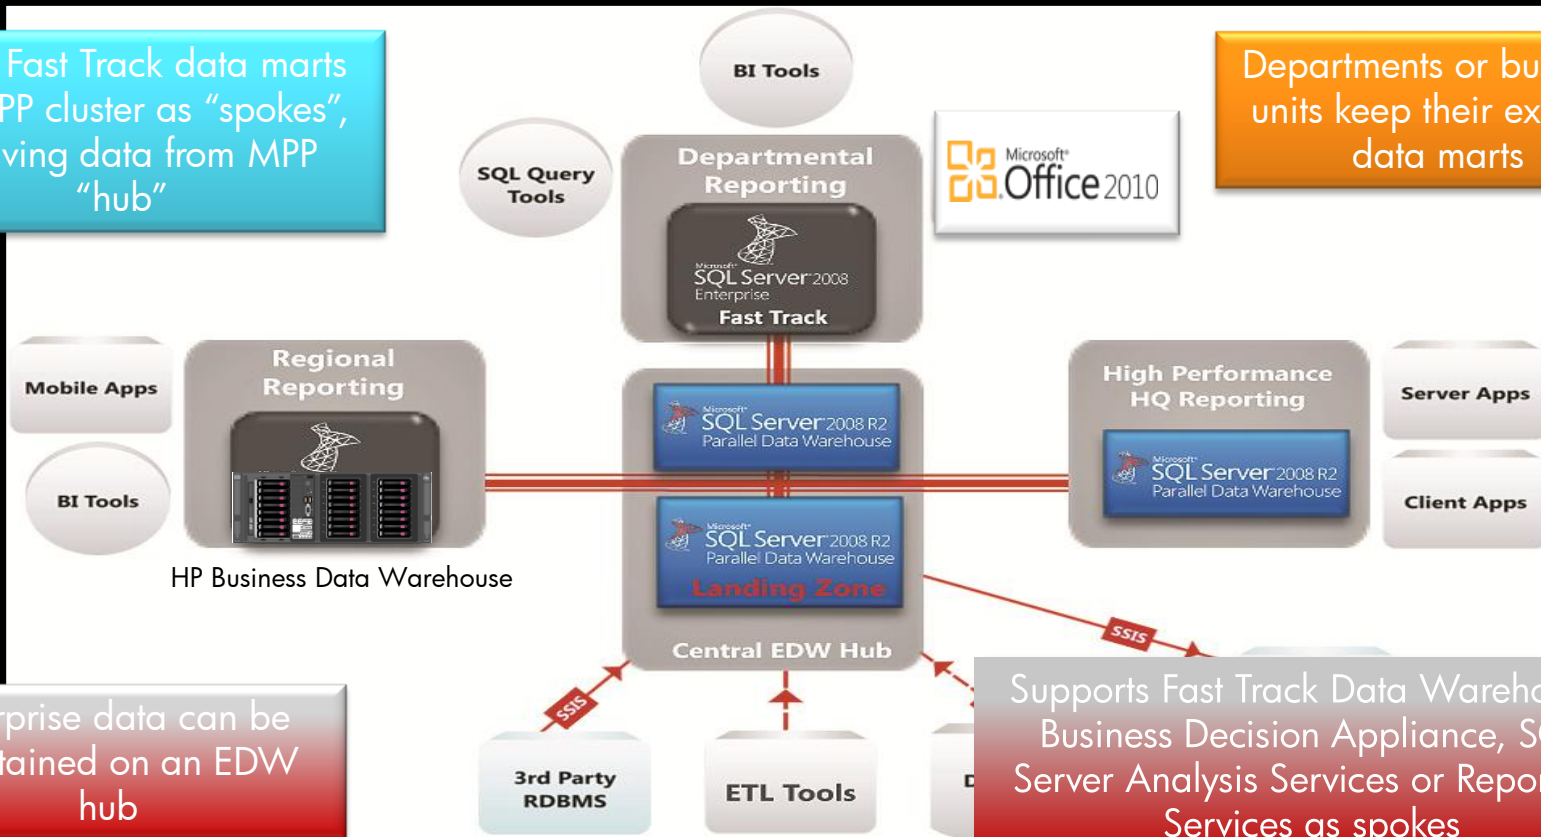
Fast Track data marts
PP cluster as "spokes",
ving data from MPP
"hub"

BI Tools

SQL Query Tools

Departmental Reporting

Microsoft SQL Server 2008 Enterprise
Fast Track

Microsoft Office 2010

Departments or bu
units keep their ex
data marts

Mobile Apps

Regional Reporting

BI Tools

HP Business Data Warehouse

Microsoft SQL Server 2008 R2
Parallel Data Warehouse

Microsoft SQL Server 2008 R2
Parallel Data Warehouse
Landing Zone

Central EDW Hub

High Performance HQ Reporting

Microsoft SQL Server 2008 R2
Parallel Data Warehouse

Server Apps

Client Apps

SSIS

SSIS

rprise data can be
tained on an EDW
hub

3rd Party RDBMS

ETL Tools

D

Supports Fast Track Data Wareho
Business Decision Appliance, S
Server Analysis Services or Repor
Services as spokes